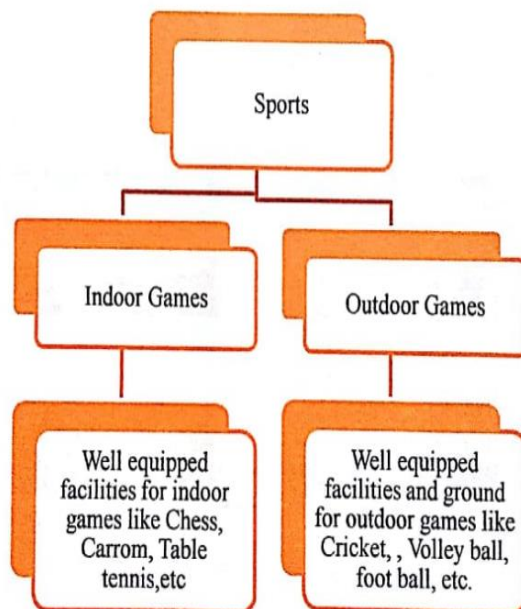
Sports

Indoor Games

Outdoor Games

Well equipped facilities for indoor games like Chess, Carrom, Table tennis,etc

Well equipped facilities and ground for outdoor games like Cricket, , Volley ball, foot ball, etc.